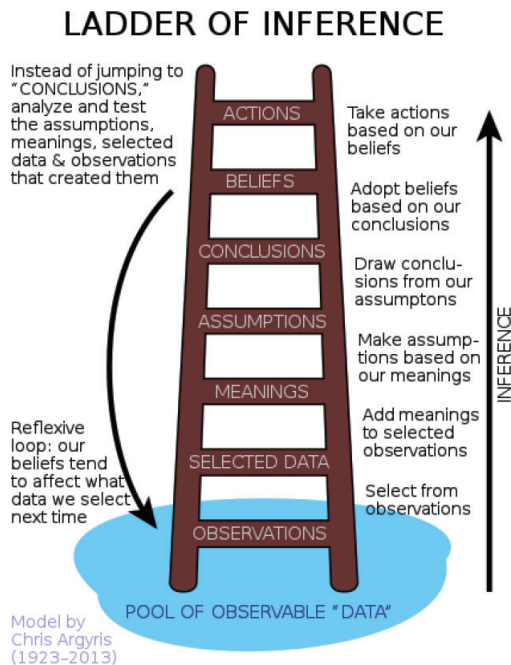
LADDER OF INFERENCE

Instead of jumping to "CONCLUSIONS," analyze and test the assumptions, meanings, selected data & observations that created them

ACTIONS
Take actions based on our beliefs

BELIEFS
Adopt beliefs based on our conclusions

CONCLUSIONS
Draw conclusions from our assumptons

ASSUMPTIONS
Make assumptions based on our meanings

MEANINGS
Add meanings to selected observations

SELECTED DATA
Select from observations

OBSERVATIONS

Reflexive loop: our beliefs tend to affect what data we select next time

INFERENCE

POOL OF OBSERVABLE "DATA"

Model by Chris Argyris (1923–2013)